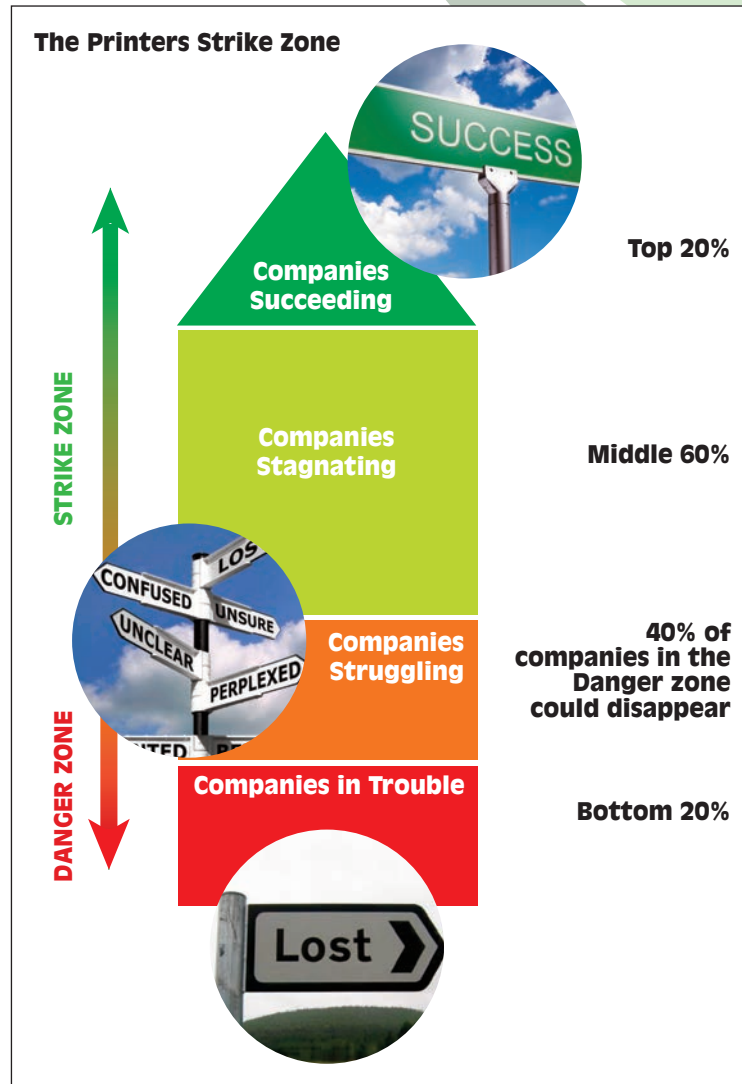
The Printers Strike Zone

SUCCESS

Companies Succeeding

Top 20%

STRIKE ZONE

Companies Stagnating

Middle 60%

LOS
CONFUSED
UNSURE
UNCLEAR
PERPLEXED
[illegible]TED

Companies Struggling

40% of companies in the Danger zone could disappear

DANGER ZONE

Companies in Trouble

Bottom 20%

Lost